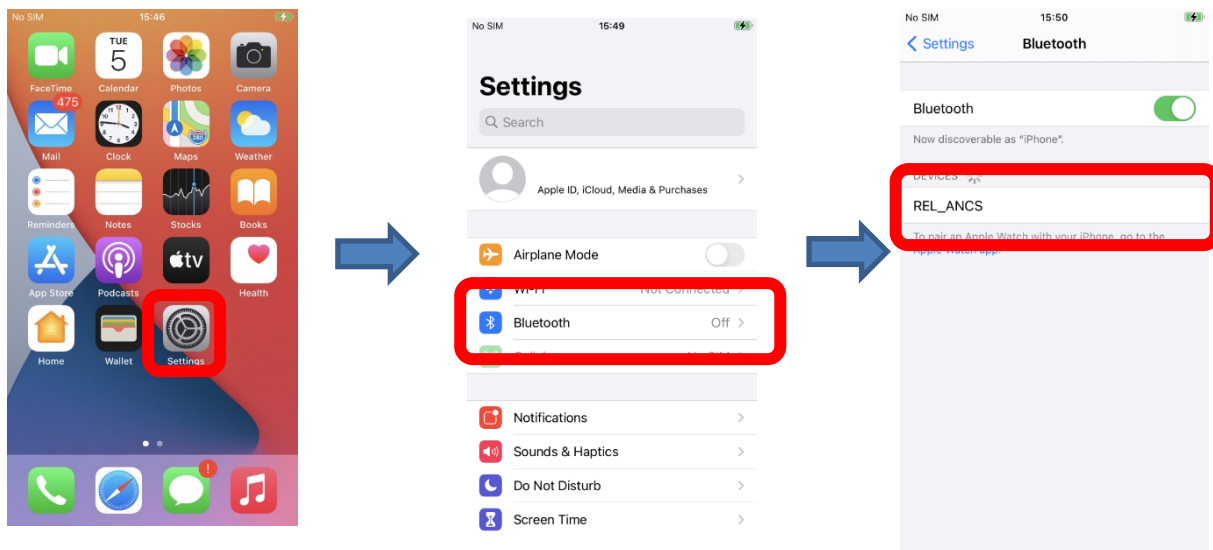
No SIM 15:46

TUE 5

FaceTime Calendar Photos Camera

475

Mail Clock Maps Weather

Reminders Notes Stocks Books

tv

App Store Podcasts TV Health

Home Wallet Settings

!

No SIM 15:49

Settings

Search

Apple ID, iCloud, Media & Purchases

Airplane Mode

Wi-Fi Not Connected

Bluetooth Off

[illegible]

Notifications

Sounds & Haptics

Do Not Disturb

Screen Time

No SIM 15:50

Settings Bluetooth

Bluetooth

Now discoverable as "iPhone".

DEVICES

REL_ANCS

To pair an Apple Watch with your iPhone, go to the Apple Watch app.